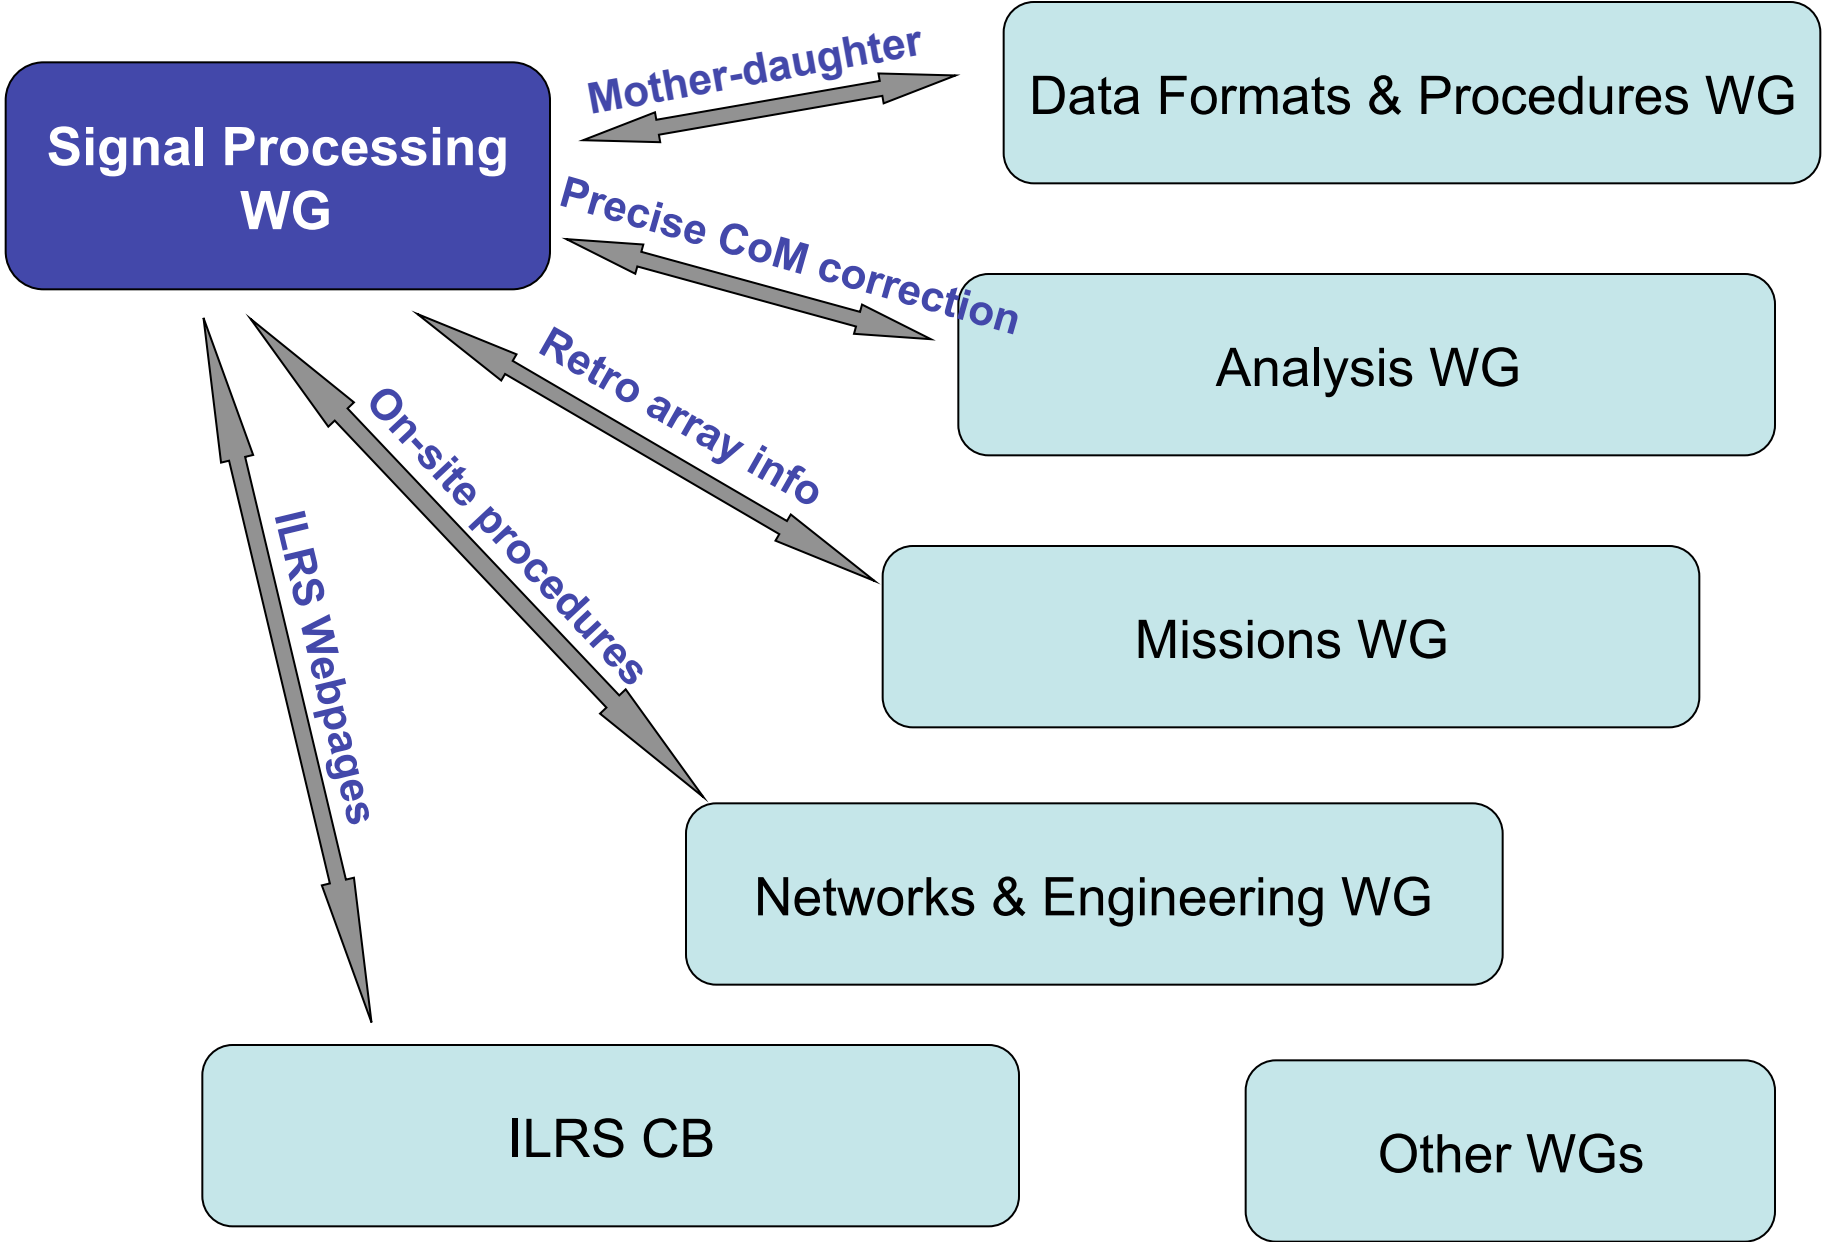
Signal Processing WG

Mother-daughter

Data Formats & Procedures WG

Precise CoM correction

Analysis WG

Retro array info

Missions WG

On-site procedures

ILRS Webpages

Networks & Engineering WG

ILRS CB

Other WGs